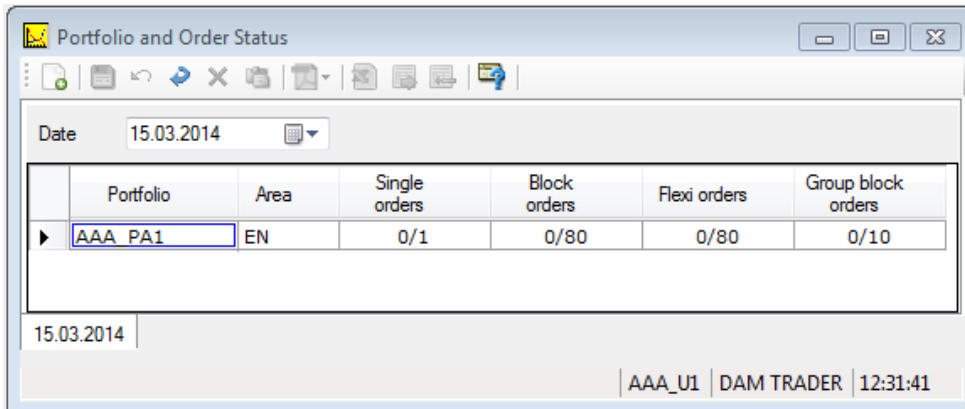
Portfolio and Order Status

Date 15.03.2014

| Portfolio | Area | Single orders | Block orders | Flexi orders | Group block orders |
|---|---|---|---|---|---|
| AAA_PA1 | EN | 0/1 | 0/80 | 0/80 | 0/10 |

15.03.2014

AAA_U1 | DAM TRADER | 12:31:41